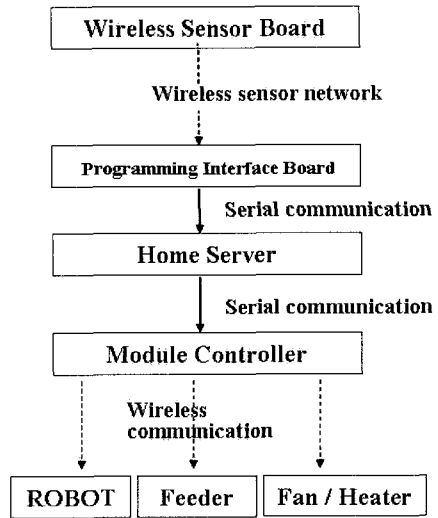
Wireless Sensor Board

Wireless sensor network

Programming Interface Board

Serial communication

Home Server

Serial communication

Module Controller

Wireless communication

ROBOT

Feeder

Fan / Heater